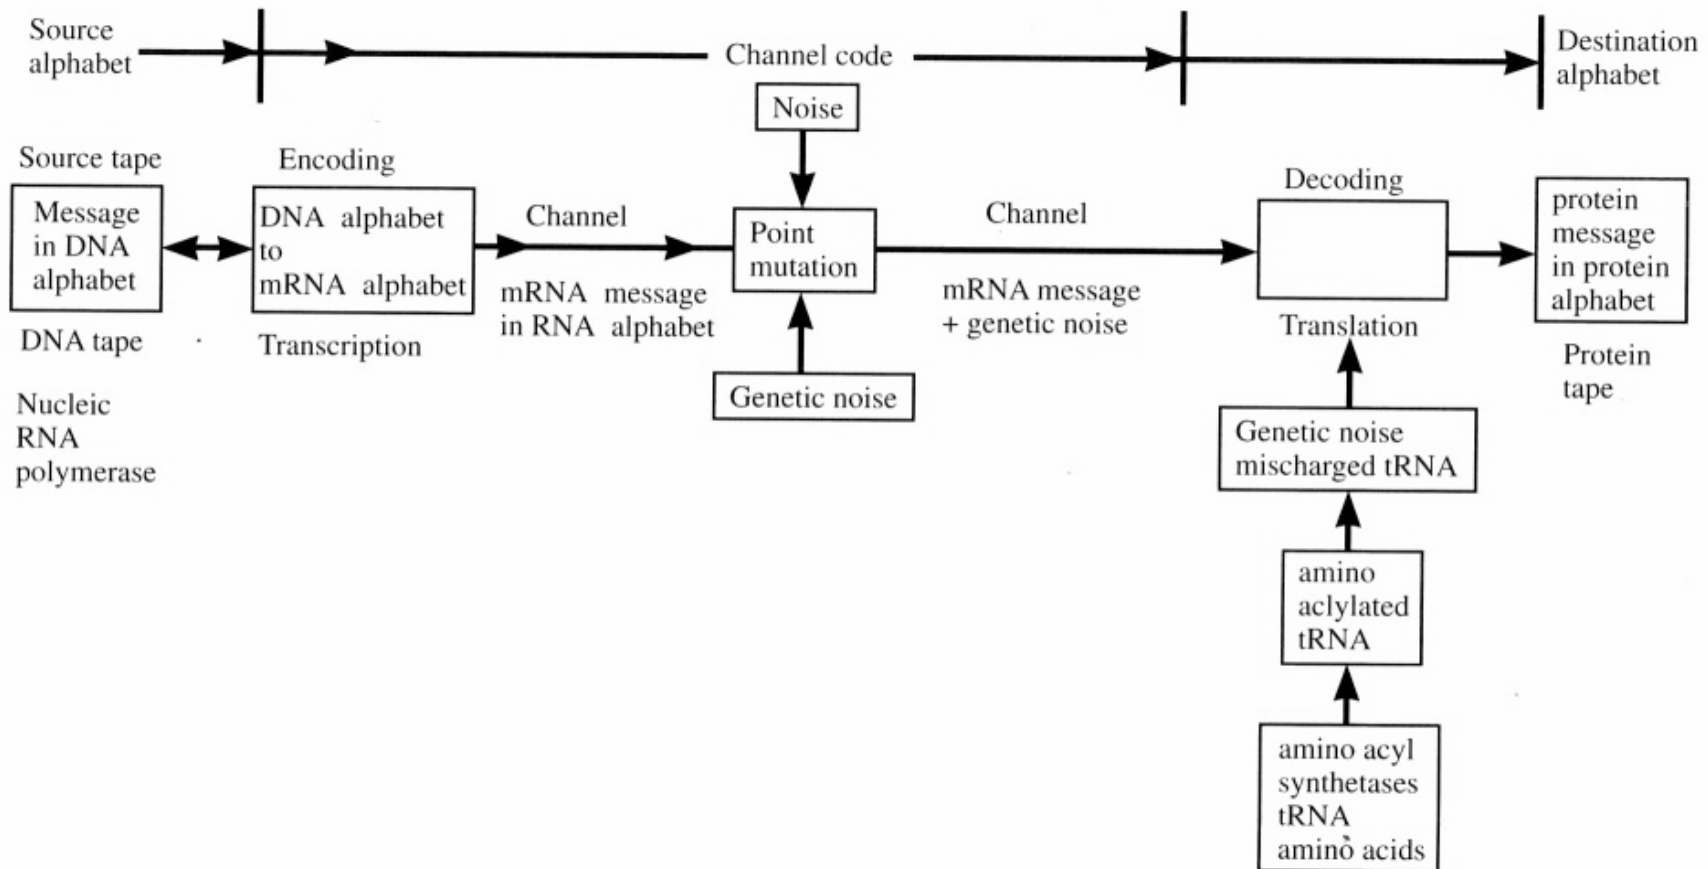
Source alphabet

Channel code

Destination alphabet

Noise

Source tape

Encoding

Decoding

Message in DNA alphabet

DNA alphabet to mRNA alphabet

Channel

Point mutation

Channel

protein message in protein alphabet

DNA tape

Transcription

mRNA message in RNA alphabet

mRNA message + genetic noise

Translation

Protein tape

Genetic noise

Nucleic RNA polymerase

Genetic noise mischarged tRNA

amino aclylated tRNA

amino acyl synthetases tRNA amino acids